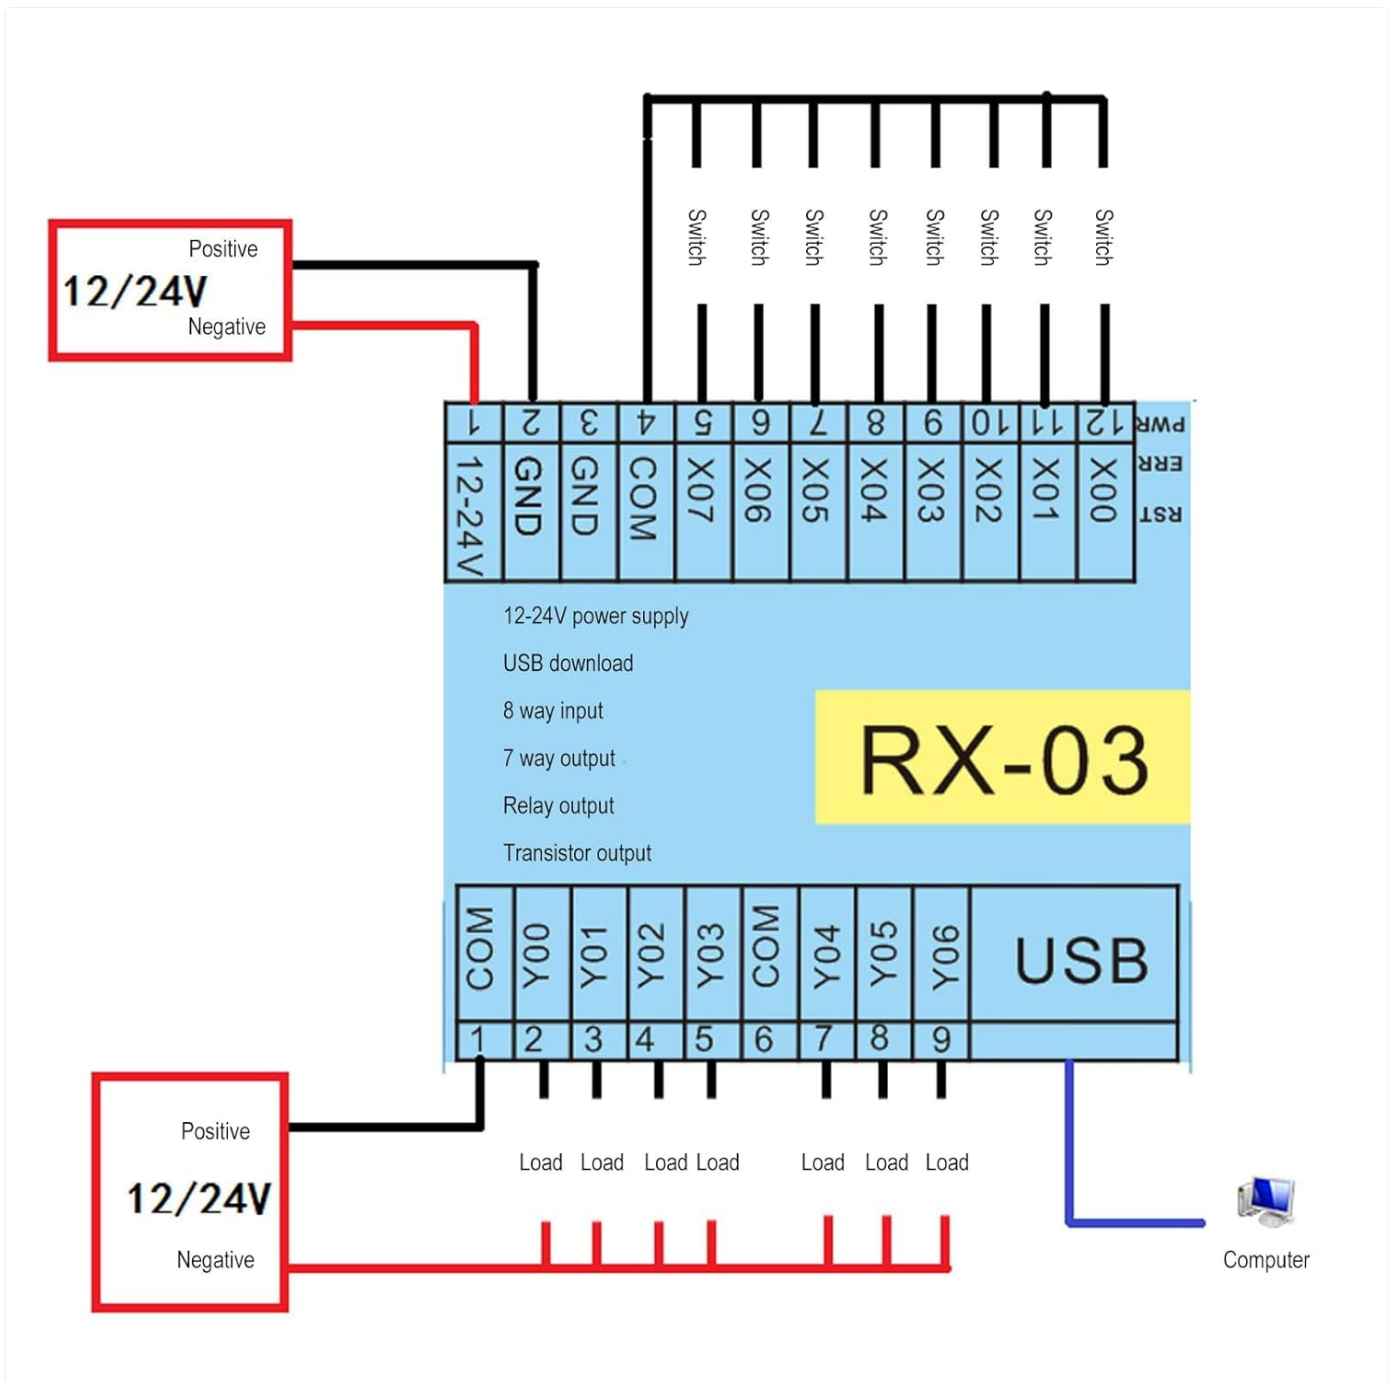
Positive
12/24V
Negative

Switch Switch Switch Switch Switch Switch Switch Switch

| 1 | 2 | 3 | 4 | 5 | 6 | 7 | 8 | 9 | 10 | 11 | 12 |
|---|---|---|---|---|---|---|---|---|---|---|---|
| 12-24V | GND | GND | COM | X07 | X06 | X05 | X04 | X03 | X02 | X01 | X00 |

PWR
ERR
RST

12-24V power supply
USB download
8 way input
7 way output
Relay output
Transistor output

RX-03

| COM | Y00 | Y01 | Y02 | Y03 | COM | Y04 | Y05 | Y06 | USB |
|---|---|---|---|---|---|---|---|---|---|
| 1 | 2 | 3 | 4 | 5 | 6 | 7 | 8 | 9 | |

Positive
12/24V
Negative

Load Load Load Load Load Load Load

Computer